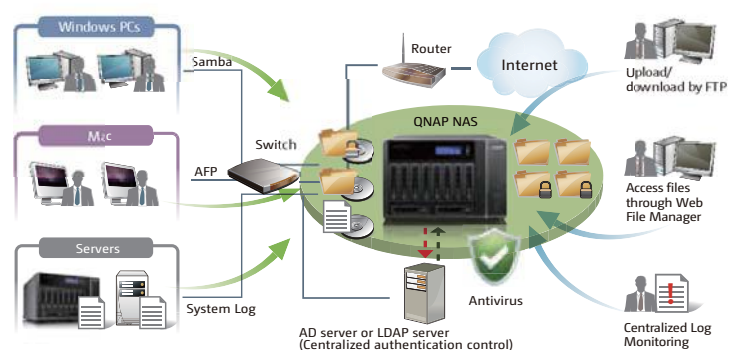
Windows PCs

Samba

Mac

AFP

Servers

System Log

Switch

Router

Internet

QNAP NAS

Antivirus

AD server or LDAP server
(Centralized authentication control)

Upload/
download by FTP

Access files
through Web
File Manager

Centralized Log
Monitoring